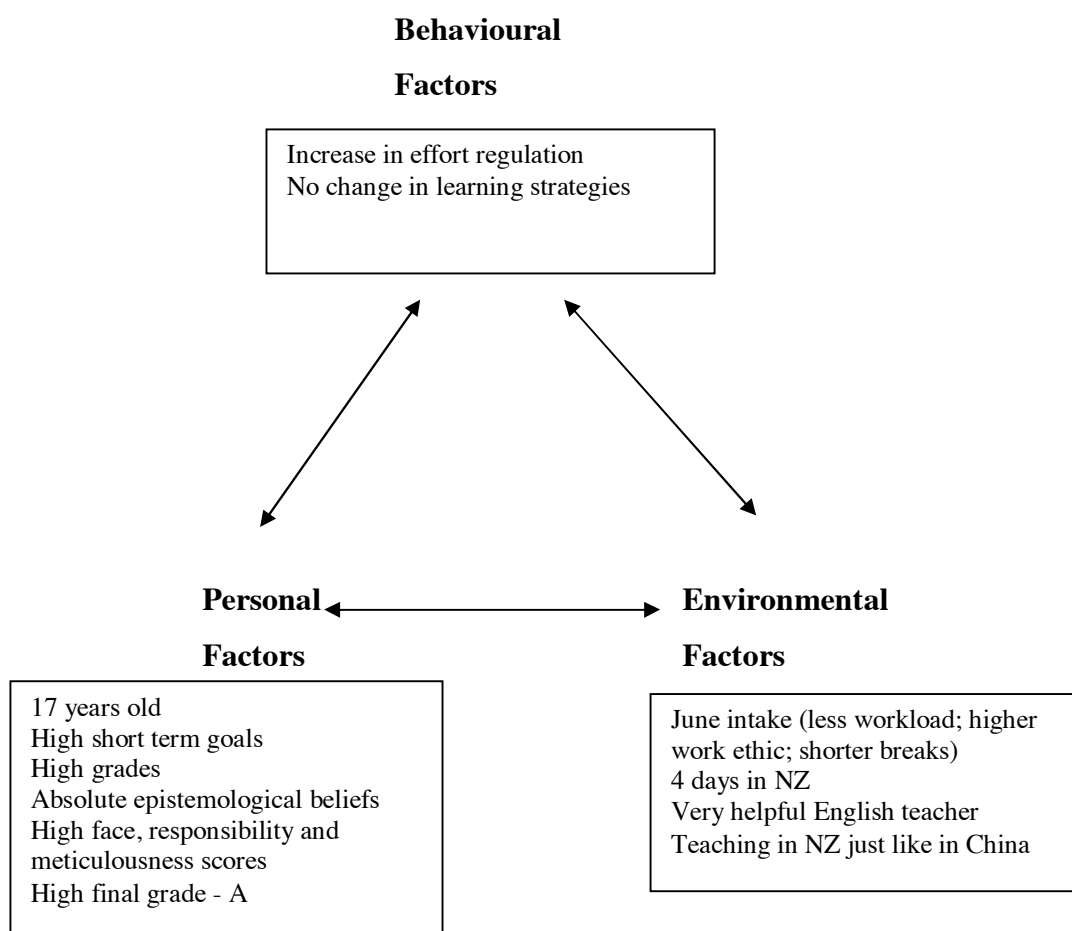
Behavioural

Factors

Increase in effort regulation
No change in learning strategies

Personal

Factors

17 years old
High short term goals
High grades
Absolute epistemological beliefs
High face, responsibility and meticulousness scores
High final grade - A

Environmental

Factors

June intake (less workload; higher work ethic; shorter breaks)
4 days in NZ
Very helpful English teacher
Teaching in NZ just like in China